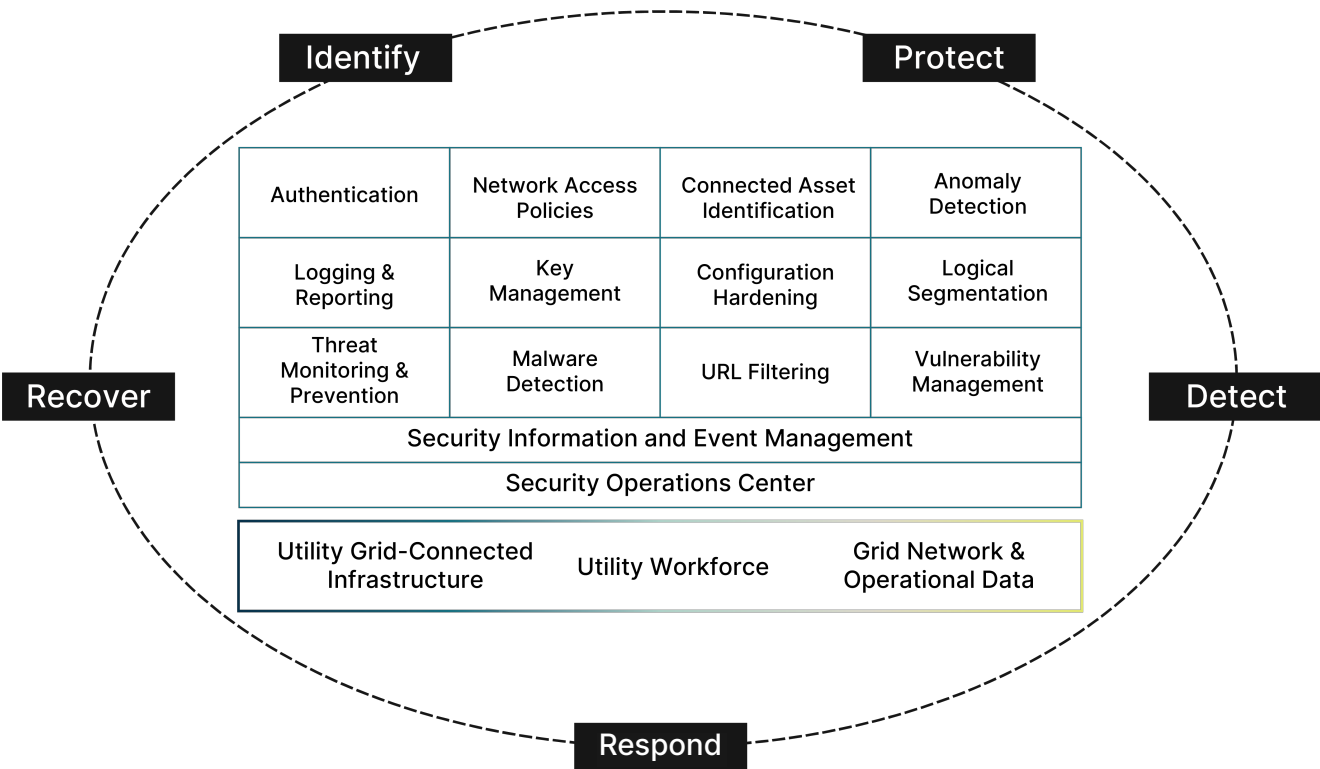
Identify

Protect

| Authentication | Network Access Policies | Connected Asset Identification | Anomaly Detection |
|---|---|---|---|
| Logging & Reporting | Key Management | Configuration Hardening | Logical Segmentation |
| Threat Monitoring & Prevention | Malware Detection | URL Filtering | Vulnerability Management |

Security Information and Event Management

Security Operations Center

Utility Grid-Connected Infrastructure

Utility Workforce

Grid Network & Operational Data

Recover

Detect

Respond